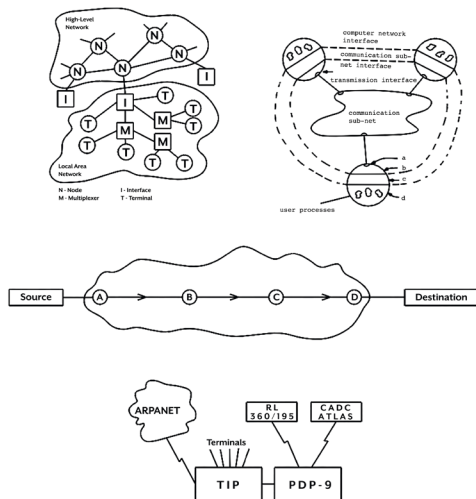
High-Level Network

N N N N N I I I T T T T T T T T M M M

Local Area Network

N - Node
M - Multiplexer
I - Interface
T - Terminal

computer network interface
communication sub-net interface
transmission interface
communication sub-net
a
b
c
d
user processes

Source
A
B
C
D
Destination

ARPANET
Terminals
TIP
PDP-9
RL 360/195
CADC ATLAS